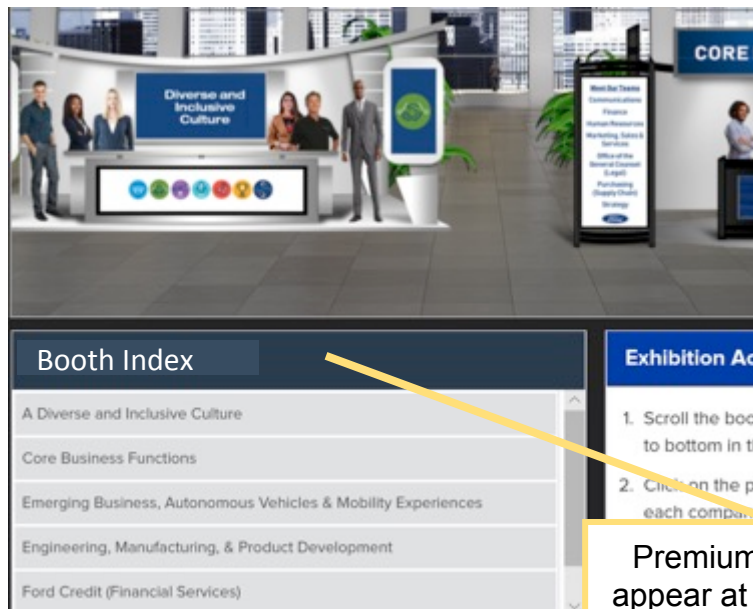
Diverse and Inclusive Culture

CORE

Meet Our Teams
Communications
Finance
Human Resources
Marketing, Sales & Services
Office of the General Counsel (Legal)
Purchasing (Supply Chain)
Strategy
Ford

Booth Index

A Diverse and Inclusive Culture
Core Business Functions
Emerging Business, Autonomous Vehicles & Mobility Experiences
Engineering, Manufacturing, & Product Development
Ford Credit (Financial Services)

Exhibition Ac

1. Scroll the boo to bottom in t
2. Click on the p each compa

Premium appear at